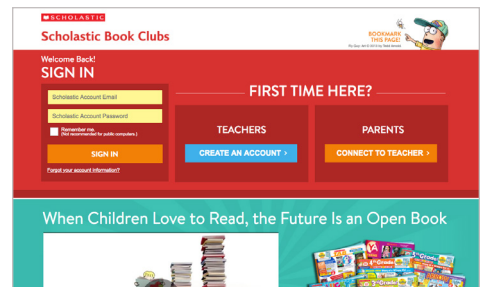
SCHOLASTIC

Scholastic Book Clubs

BOOKMARK THIS PAGE!

Fly Guy: Art © 2014 by Tedd Arnold

Welcome Back!

SIGN IN

Scholastic Account Email

Scholastic Account Password

Remember me. (Not recommended for public computers.)

SIGN IN

Forgot your account information?

FIRST TIME HERE?

TEACHERS

CREATE AN ACCOUNT ›

PARENTS

CONNECT TO TEACHER ›

When Children Love to Read, the Future Is an Open Book